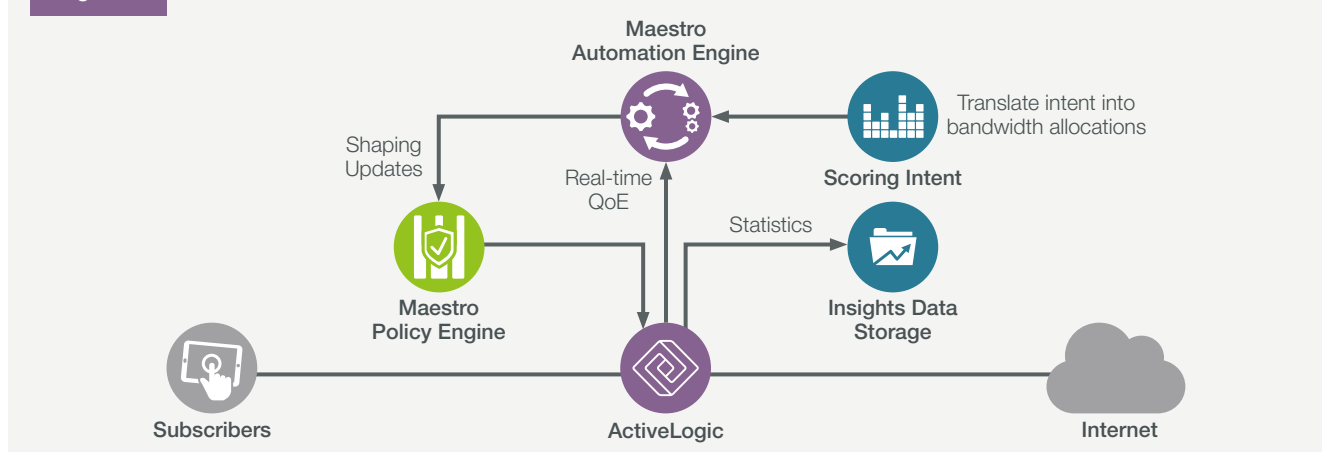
Maestro
Automation Engine

Translate intent into bandwidth allocations

Shaping Updates

Real-time QoE

Scoring Intent

Statistics

Maestro
Policy Engine

Insights Data
Storage

Subscribers

ActiveLogic

Internet